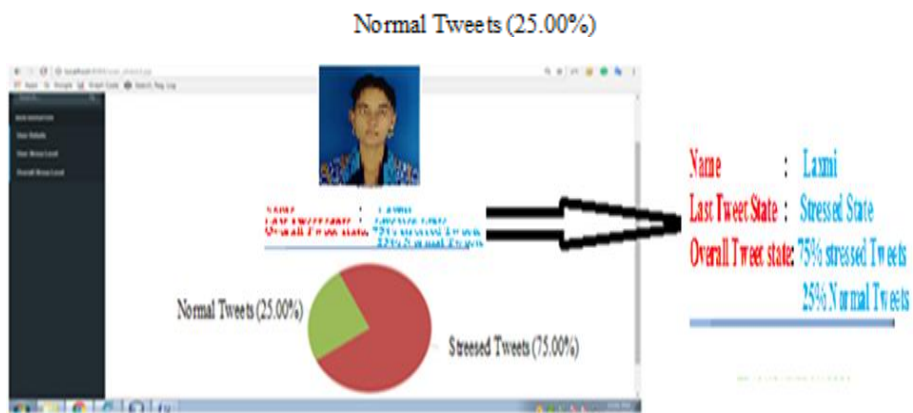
Normal Tweets (25.00%)

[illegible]

Name : Laxmi
Last Tweet State : Stressed State
Overall Tweet state: 75% stressed Tweets
25% Normal Tweets

Normal Tweets (25.00%)

Stressed Tweets (75.00%)

Name : Laxmi
Last Tweet State : Stressed State
Overall Tweet state: 75% stressed Tweets
25% Normal Tweets